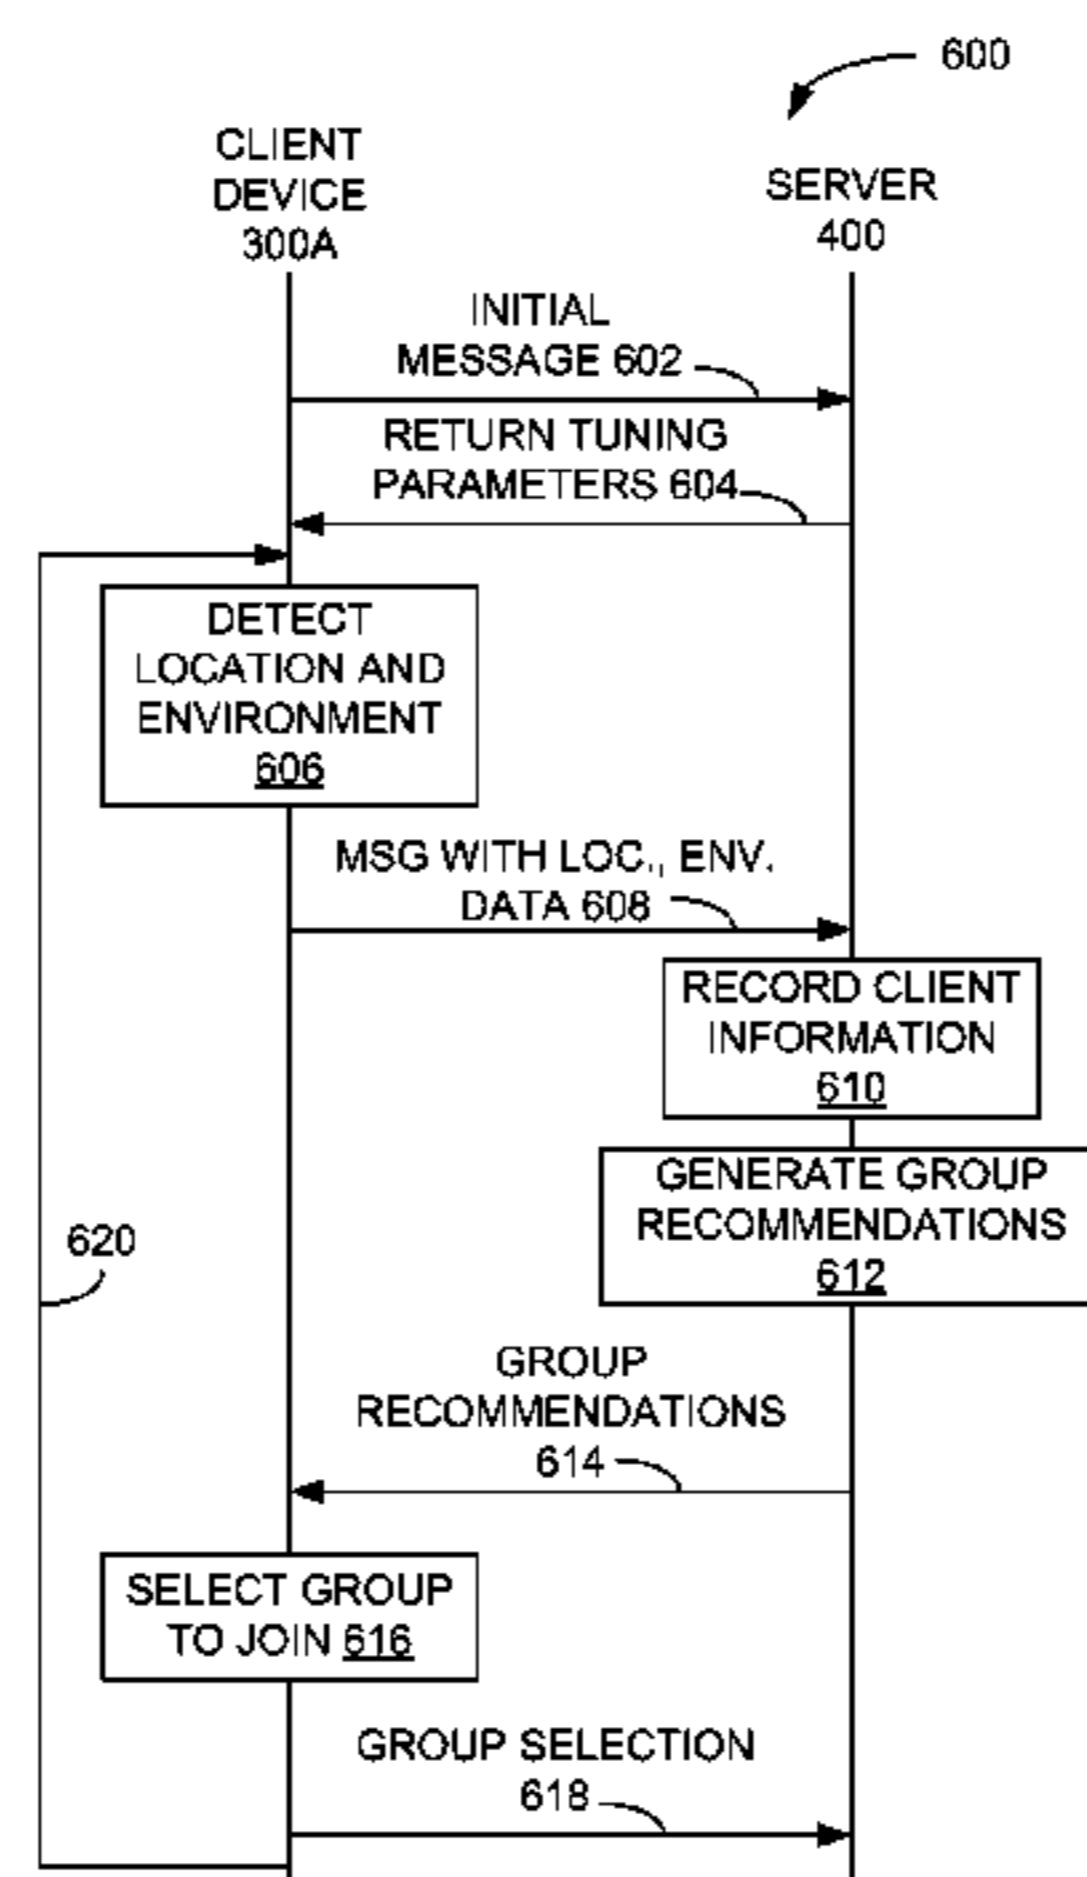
600

CLIENT DEVICE 300A

SERVER 400

INITIAL MESSAGE 602

RETURN TUNING PARAMETERS 604

DETECT LOCATION AND ENVIRONMENT 606

MSG WITH LOC., ENV. DATA 608

RECORD CLIENT INFORMATION 610

GENERATE GROUP RECOMMENDATIONS 612

620

GROUP RECOMMENDATIONS 614

SELECT GROUP TO JOIN 616

GROUP SELECTION 618